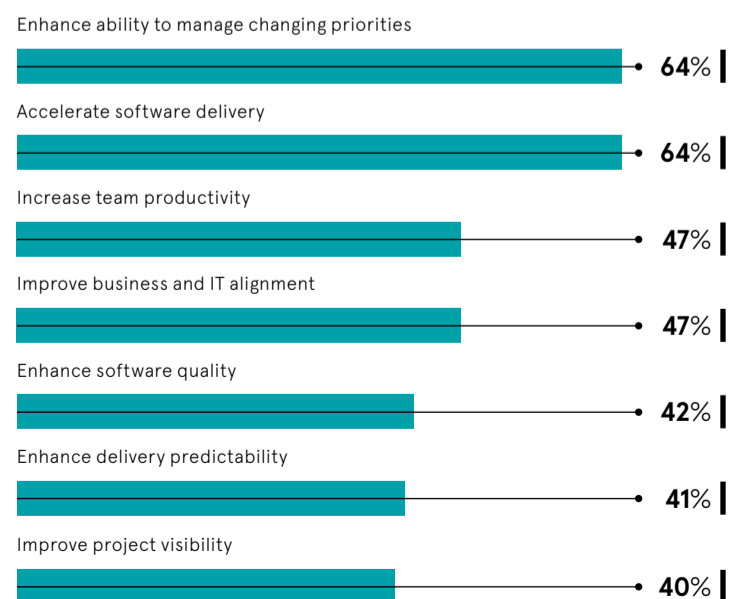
Enhance ability to manage changing priorities
64%

Accelerate software delivery
64%

Increase team productivity
47%

Improve business and IT alignment
47%

Enhance software quality
42%

Enhance delivery predictability
41%

Improve project visibility
40%